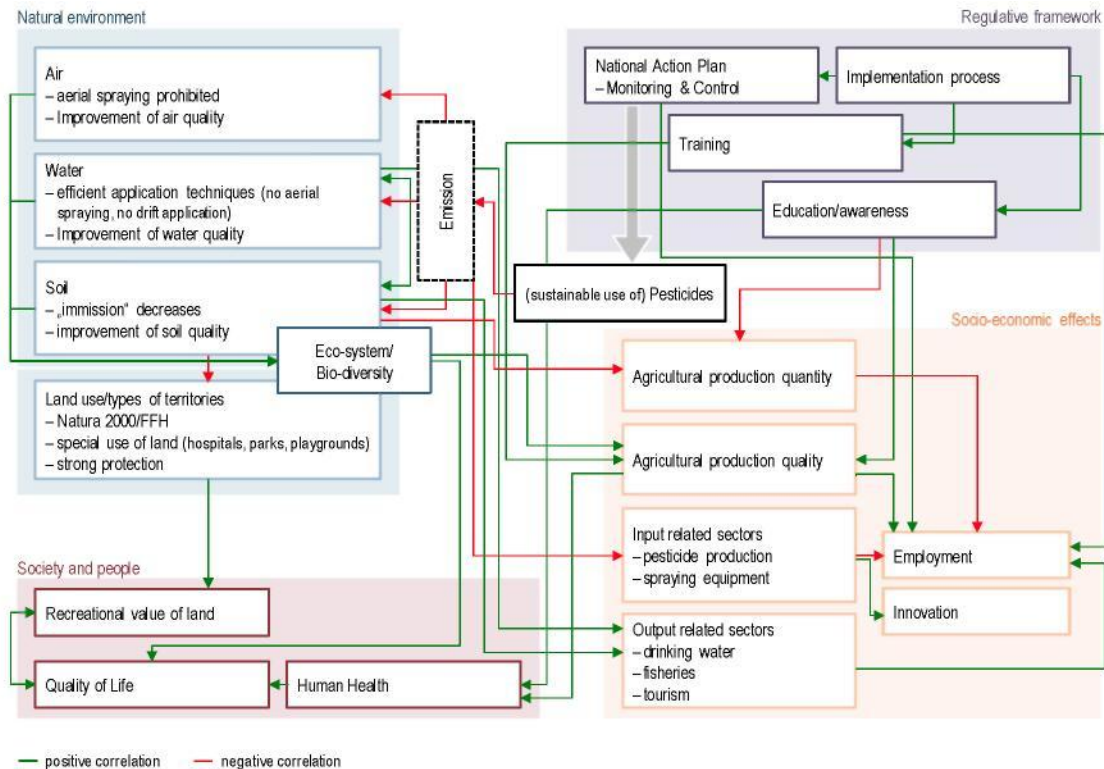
Natural environment

Regulative framework

Air
– aerial spraying prohibited
– Improvement of air quality

Water
– efficient application techniques (no aerial spraying, no drift application)
– Improvement of water quality

Soil
– „immission" decreases
– improvement of soil quality

Emission

National Action Plan
– Monitoring & Control

Implementation process

Training

Education/awareness

(sustainable use of) Pesticides

Eco-system/ Bio-diversity

Socio-economic effects

Land use/types of territories
– Natura 2000/FFH
– special use of land (hospitals, parks, playgrounds)
– strong protection

Agricultural production quantity

Agricultural production quality

Input related sectors
– pesticide production
– spraying equipment

Employment

Innovation

Society and people

Recreational value of land

Quality of Life

Human Health

Output related sectors
– drinking water
– fisheries
– tourism

— positive correlation — negative correlation